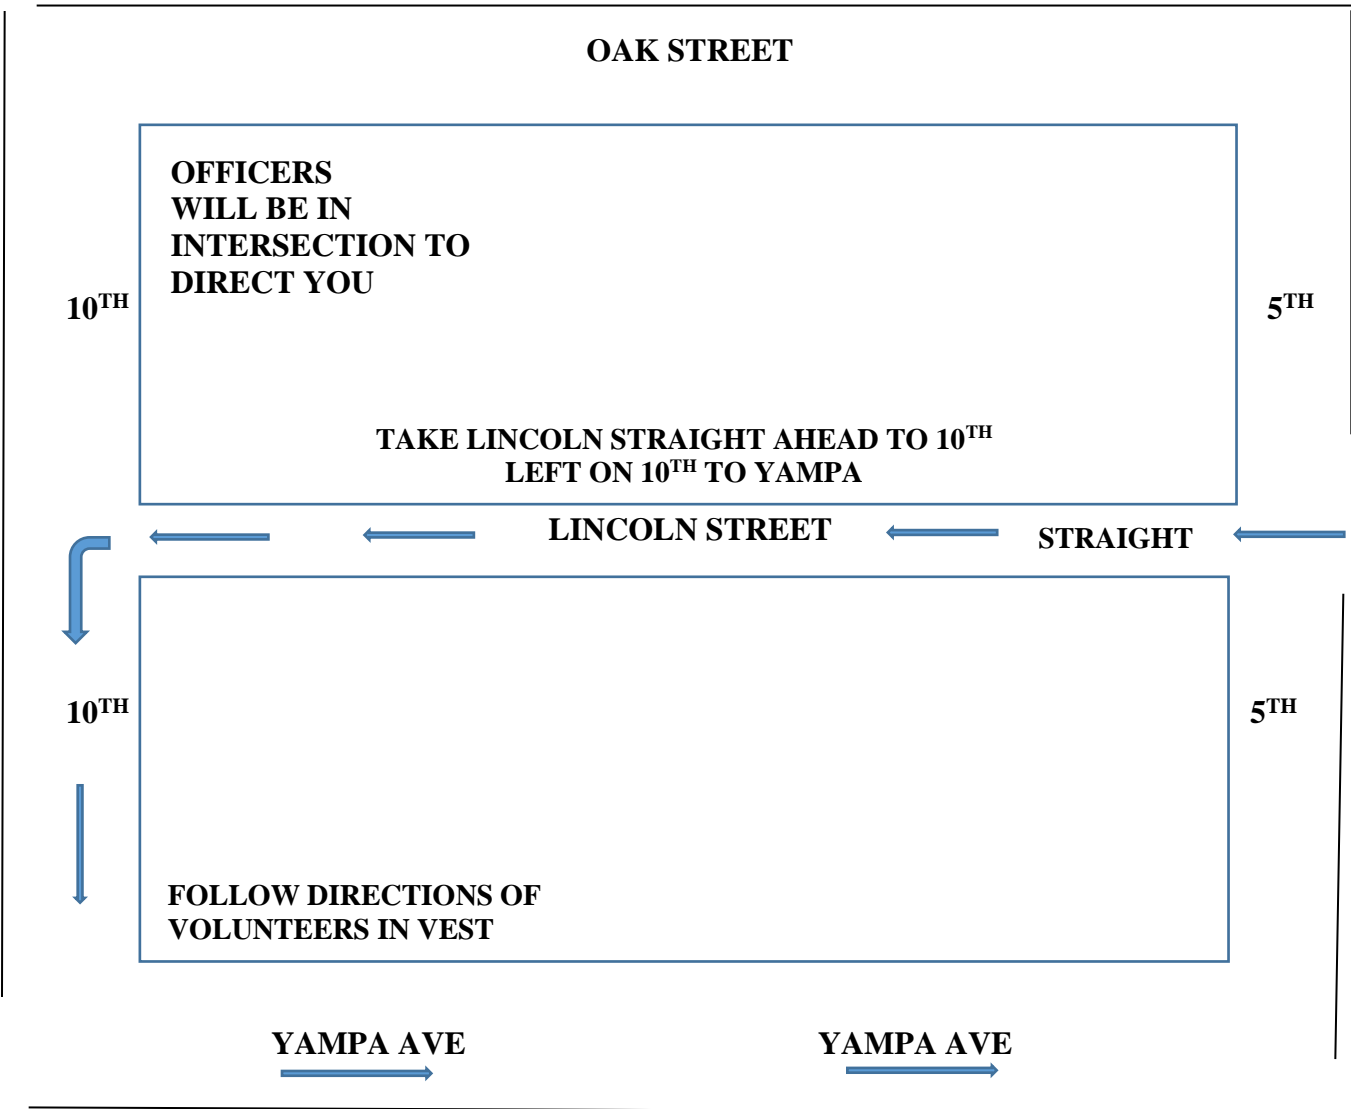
OAK STREET

OFFICERS WILL BE IN INTERSECTION TO DIRECT YOU

$10^{TH}$

$5^{TH}$

TAKE LINCOLN STRAIGHT AHEAD TO $10^{TH}$
LEFT ON $10^{TH}$ TO YAMPA

LINCOLN STREET

STRAIGHT

$10^{TH}$

$5^{TH}$

FOLLOW DIRECTIONS OF VOLUNTEERS IN VEST

YAMPA AVE

YAMPA AVE